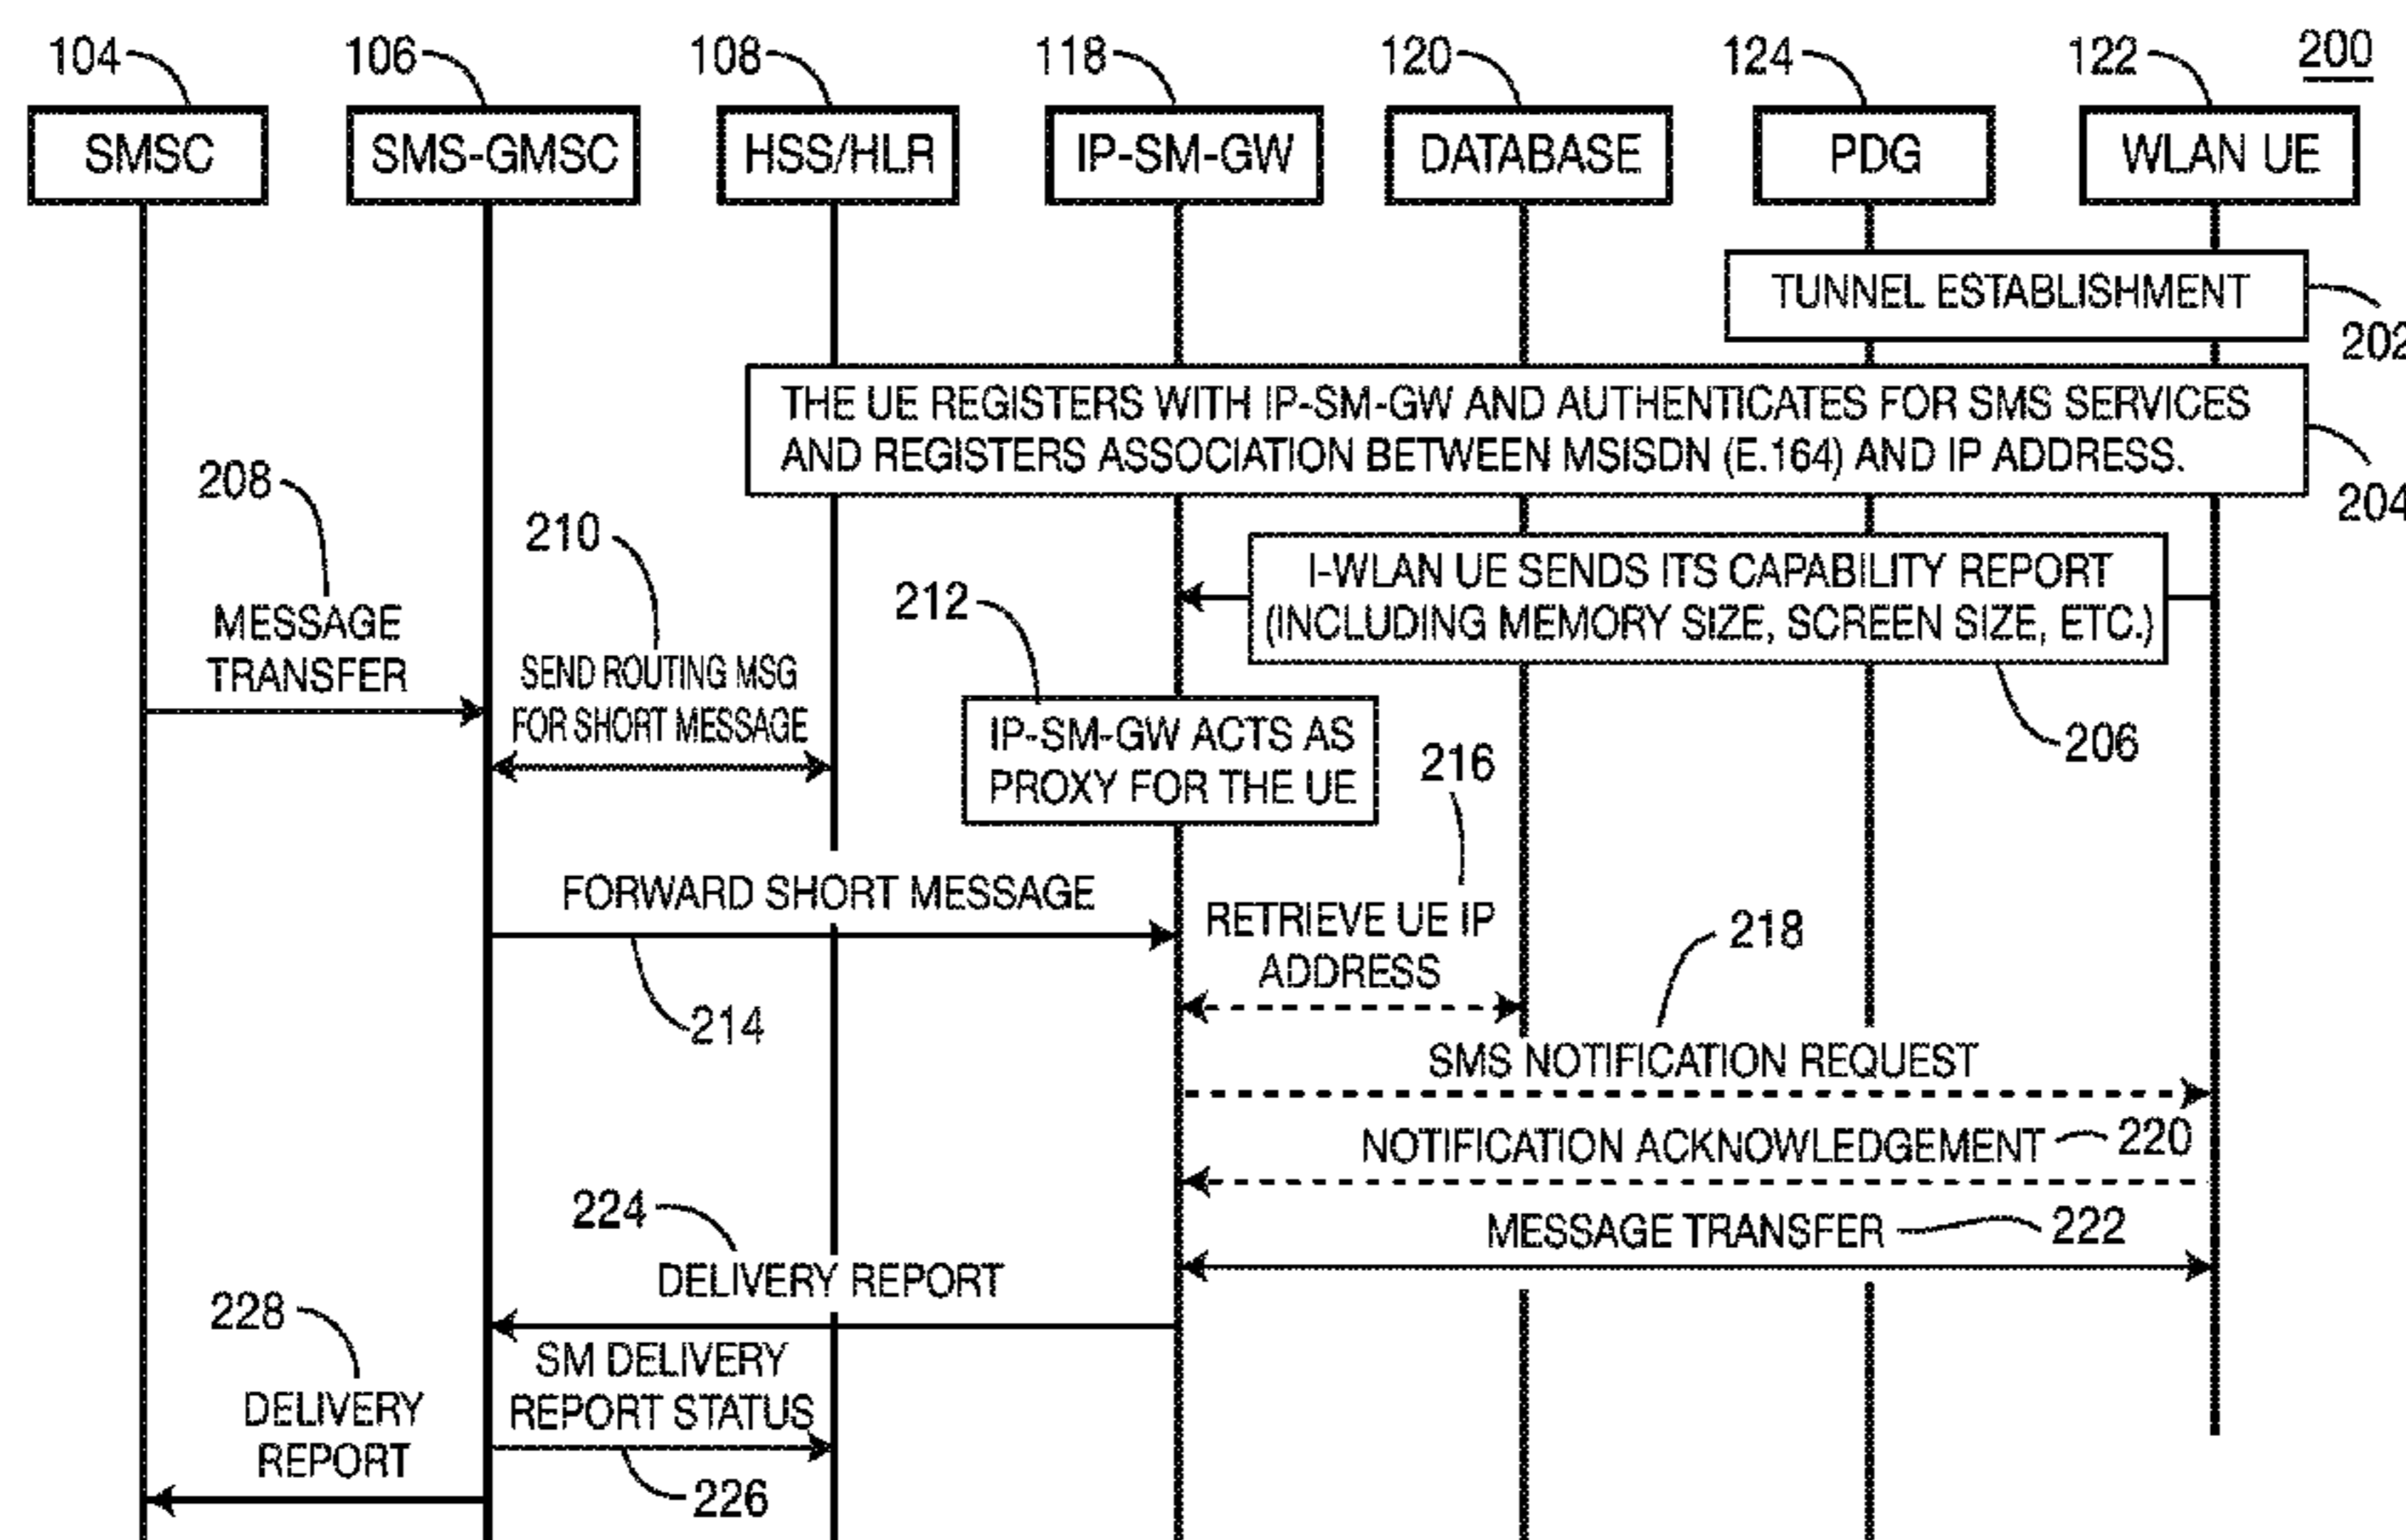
200

104 SMSC
106 SMS-GMSC
108 HSS/HLR
118 IP-SM-GW
120 DATABASE
124 PDG
122 WLAN UE

TUNNEL ESTABLISHMENT 202

THE UE REGISTERS WITH IP-SM-GW AND AUTHENTICATES FOR SMS SERVICES AND REGISTERS ASSOCIATION BETWEEN MSISDN (E.164) AND IP ADDRESS. 204

I-WLAN UE SENDS ITS CAPABILITY REPORT (INCLUDING MEMORY SIZE, SCREEN SIZE, ETC.) 206

208 MESSAGE TRANSFER

210 SEND ROUTING MSG FOR SHORT MESSAGE

212 IP-SM-GW ACTS AS PROXY FOR THE UE

FORWARD SHORT MESSAGE 214

216 RETRIEVE UE IP ADDRESS

218 SMS NOTIFICATION REQUEST

NOTIFICATION ACKNOWLEDGEMENT 220

MESSAGE TRANSFER 222

224 DELIVERY REPORT

228 DELIVERY REPORT

SM DELIVERY REPORT STATUS 226